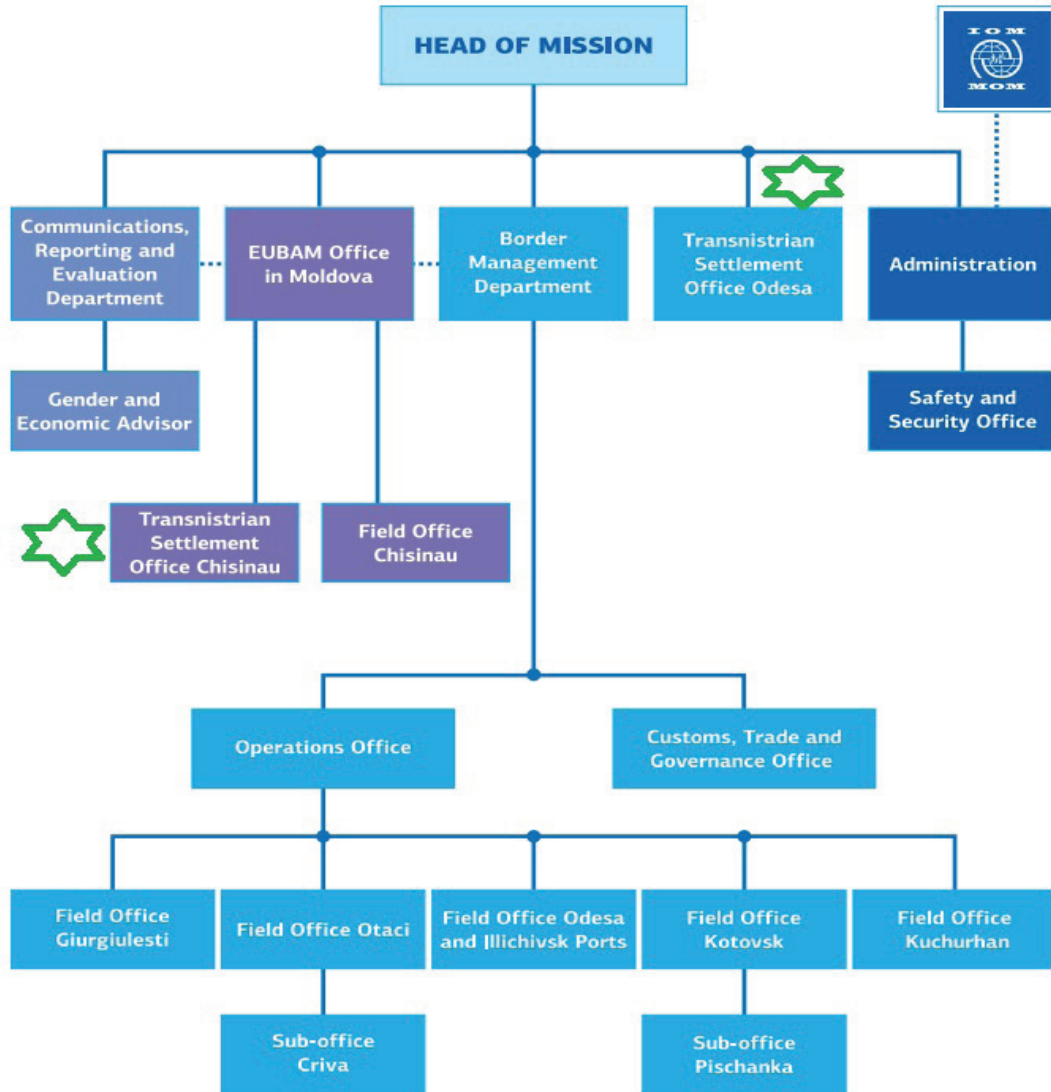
HEAD OF MISSION

IOM
MOM

Communications, Reporting and Evaluation Department

EUBAM Office in Moldova

Border Management Department

Transnistrian Settlement Office Odesa

Administration

Gender and Economic Advisor

Safety and Security Office

Transnistrian Settlement Office Chisinau

Field Office Chisinau

Operations Office

Customs, Trade and Governance Office

Field Office Giurgiulesti

Field Office Otaci

Field Office Odesa and Illichivsk Ports

Field Office Kotovsk

Field Office Kuchurhan

Sub-office Criva

Sub-office Pischanka